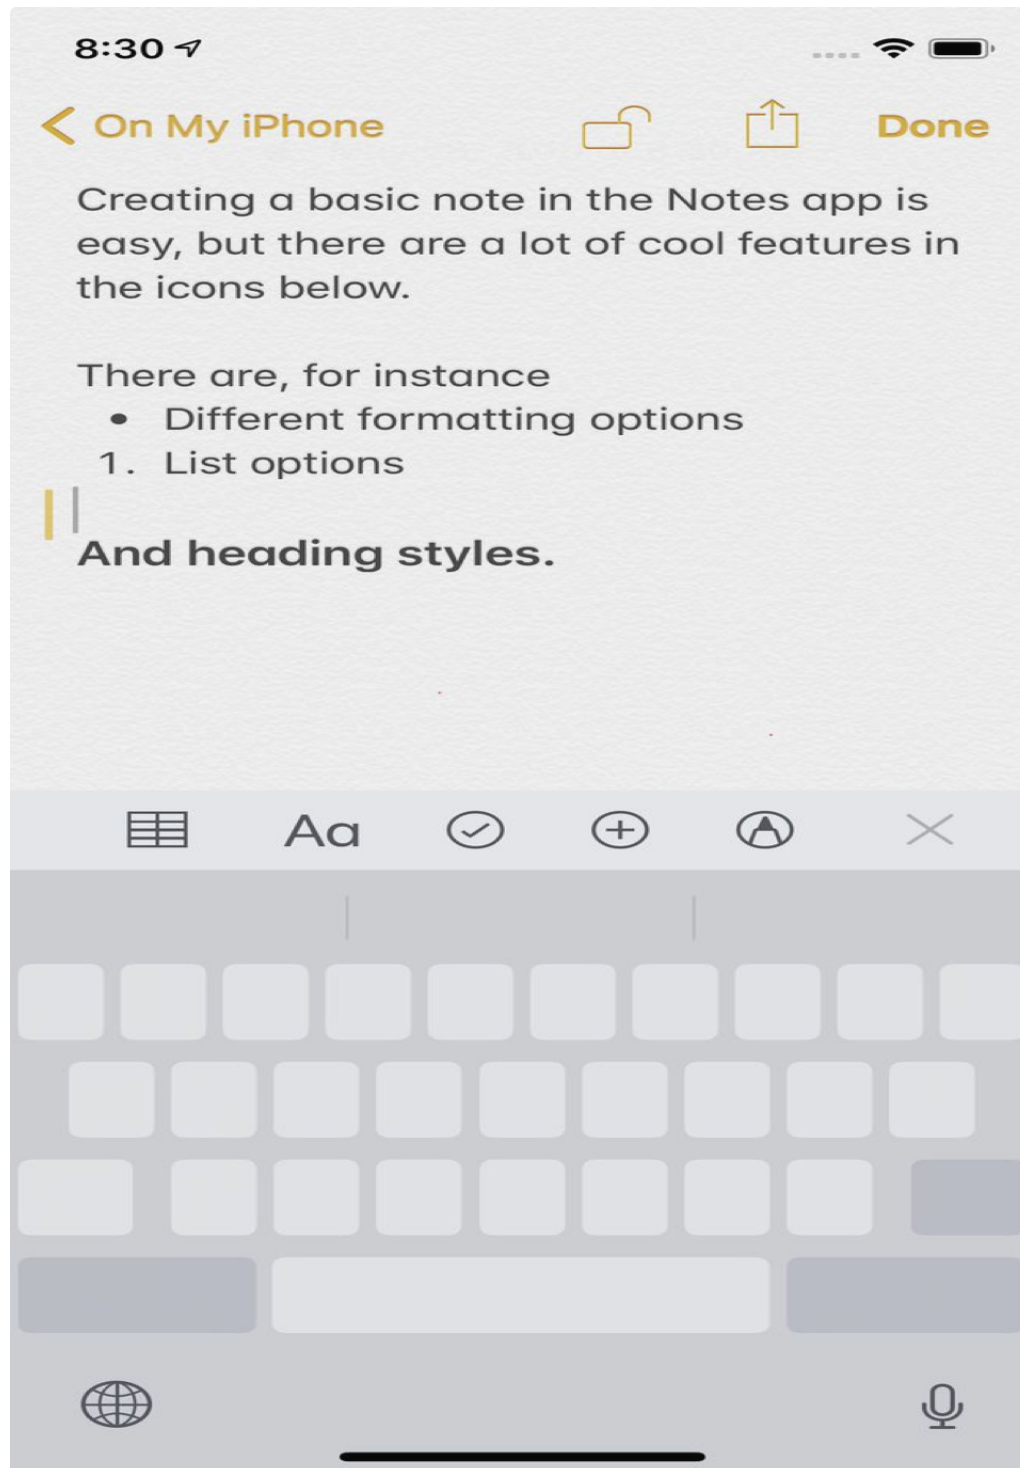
8:30

On My iPhone

Done

Creating a basic note in the Notes app is easy, but there are a lot of cool features in the icons below.

There are, for instance

- Different formatting options

1. List options

And heading styles.

Aa